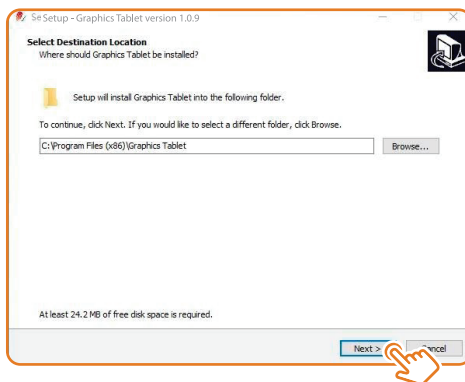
Se Setup - Graphics Tablet version 1.0.9

Select Destination Location
Where should Graphics Tablet be installed?

Setup will install Graphics Tablet into the following folder.

To continue, click Next. If you would like to select a different folder, click Browse.

C:\Program Files (x86)\Graphics Tablet

Browse...

At least 24.2 MB of free disk space is required.

Next >

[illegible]ncel